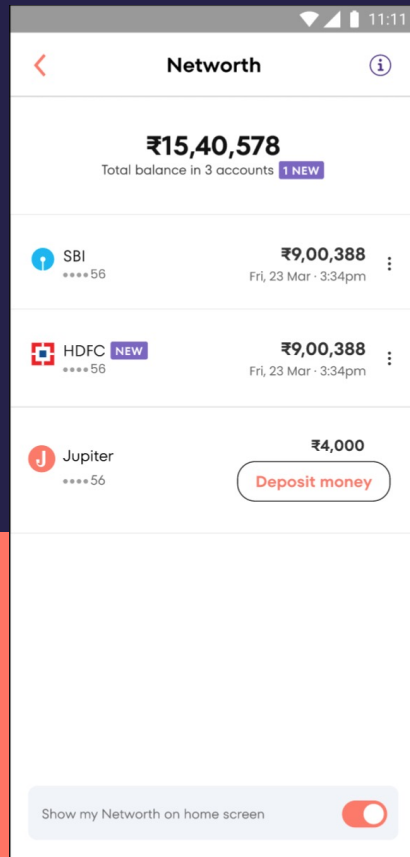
11:11

Networth

₹15,40,578
Total balance in 3 accounts 1 NEW

SBI
••••56
₹9,00,388
Fri, 23 Mar · 3:34pm

HDFC NEW
••••56
₹9,00,388
Fri, 23 Mar · 3:34pm

J Jupiter
••••56
₹4,000
Deposit money

Show my Networth on home screen